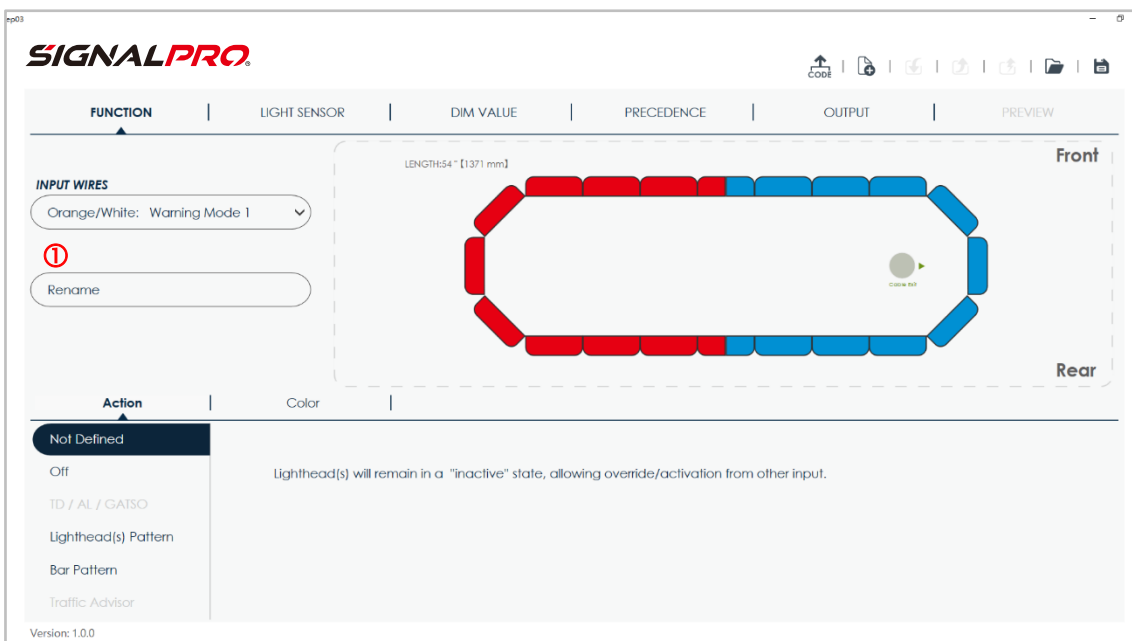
ep03

SIGNALPRO

CODE

FUNCTION | LIGHT SENSOR | DIM VALUE | PRECEDENCE | OUTPUT | PREVIEW

INPUT WIRES

Orange/White: Warning Mode 1

①

Rename

LENGTH:54" [1371 mm]

Front

Cable Exit

Rear

Action | Color |

Not Defined

Off

TD / AL / GATSO

Lighthead(s) Pattern

Bar Pattern

Traffic Advisor

Lighthead(s) will remain in a "inactive" state, allowing override/activation from other input.

Version: 1.0.0